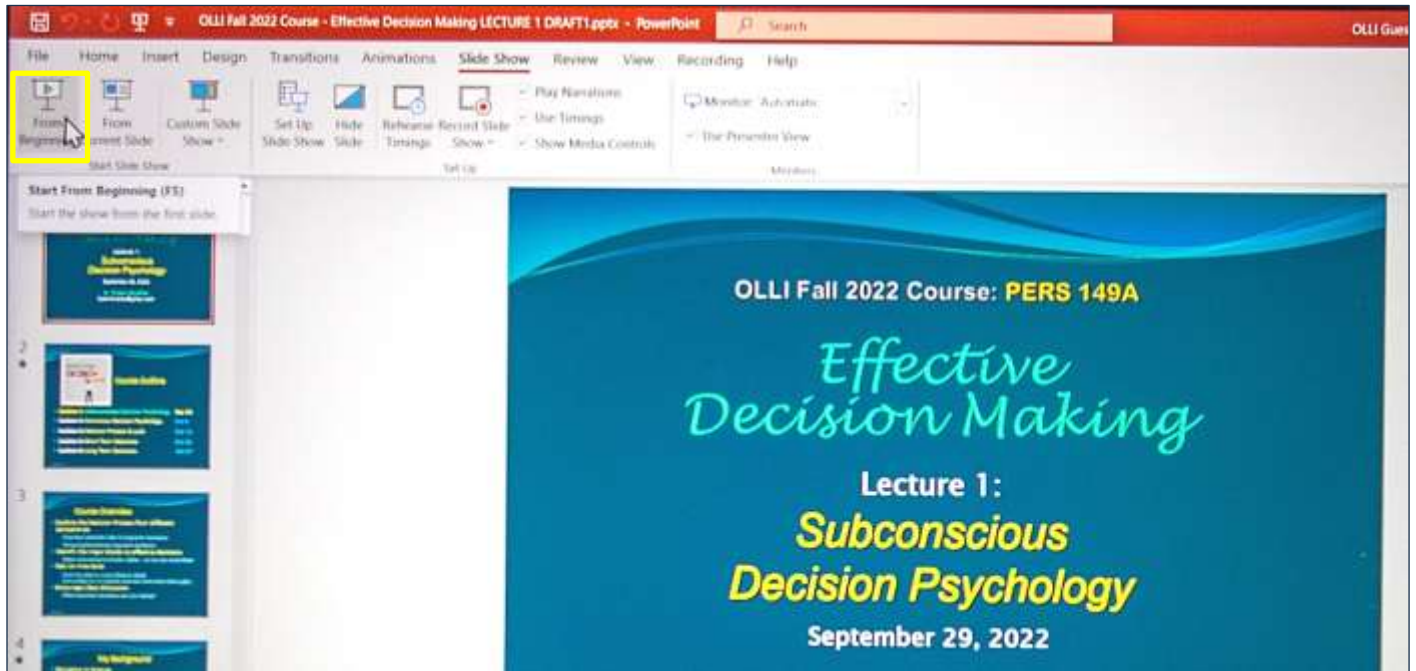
OLLI Fall 2022 Course - Effective Decision Making LECTURE 1 DRAFT1.pptx - PowerPoint

Search

OLLI Gues

File Home Insert Design Transitions Animations Slide Show Review View Recording Help

From Beginning From Current Slide Custom Slide Show
Start Slide Show

Set Up Slide Show Hide Slide Rehearse Timings Record Slide Show
Play Narrations
Use Timings
Show Media Controls
Set Up

Monitor: Automatic
Use Presenter View
Monitors

Start From Beginning (F5)
Start the show from the first slide.

2

3

4

OLLI Fall 2022 Course: PERS 149A

Effective Decision Making

Lecture 1:
Subconscious Decision Psychology

September 29, 2022